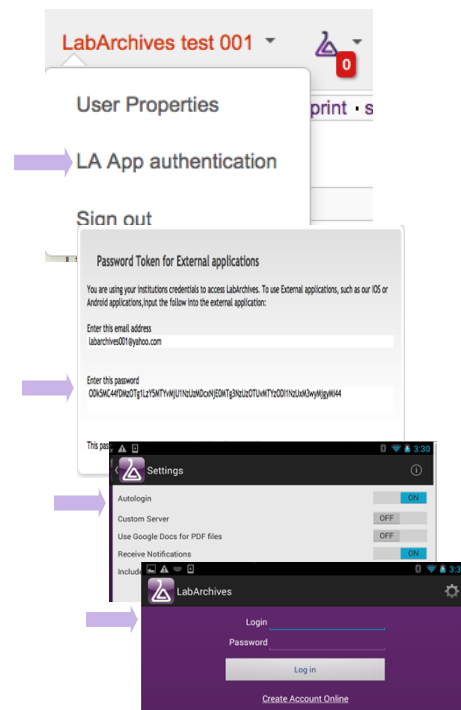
LabArchives test 001

0

User Properties

print • s

LA App authentication

Sign out

Password Token for External applications

You are using your institutions credentials to access LabArchives. To use External applications, such as our IOS or Android applications, input the follow into the external application:

Enter this email address

labarchives001@yahoo.com

Enter this password

ODk5MC44fDMzOTg1LzY5MTYvMjU1NzUzMDcxNjE0MTg3NzUzOTUvMTYzODI1NzUxM3wyMjgyMi44

This pas

3:30

Settings

Autologin ON

Custom Server OFF

Use Google Docs for PDF files OFF

Receive Notifications ON

Include

3:3

LabArchives

Login

Password

Log in

Create Account Online